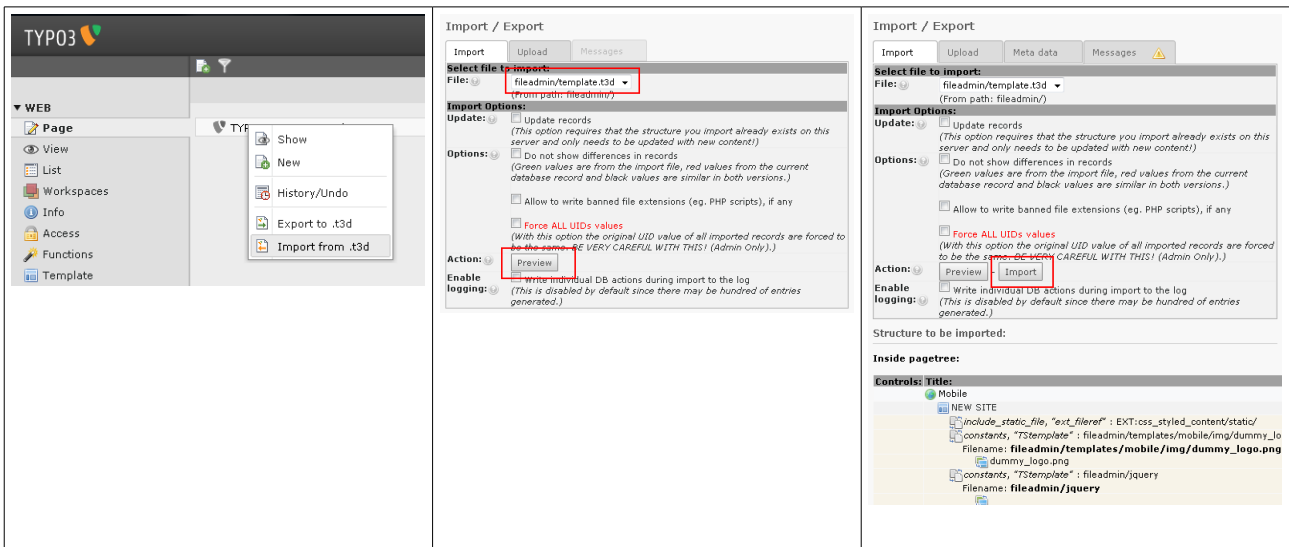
TYPO3

▾ WEB
Page
View
List
Workspaces
Info
Access
Functions
Template

TYP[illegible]
Show
New
History/Undo
Export to .t3d
Import from .t3d

Import / Export
Import | Upload | Messages
Select file to import:
File: fileadmin/template.t3d
(From path: fileadmin/)
Import Options:
Update: Update records
(This option requires that the structure you import already exists on this server and only needs to be updated with new content!)
Options: Do not show differences in records
(Green values are from the import file, red values from the current database record and black values are similar in both versions.)
Allow to write banned file extensions (eg. PHP scripts), if any
Force ALL UIDs values
(With this option the original UID value of all imported records are forced to be the same. BE VERY CAREFUL WITH THIS! (Admin Only).)
Action: Preview
Enable logging: Write individual DB actions during import to the log
(This is disabled by default since there may be hundred of entries generated.)

Import / Export
Import | Upload | Meta data | Messages
Select file to import:
File: fileadmin/template.t3d
(From path: fileadmin/)
Import Options:
Update: Update records
(This option requires that the structure you import already exists on this server and only needs to be updated with new content!)
Options: Do not show differences in records
(Green values are from the import file, red values from the current database record and black values are similar in both versions.)
Allow to write banned file extensions (eg. PHP scripts), if any
Force ALL UIDs values
(With this option the original UID value of all imported records are forced to be the same. BE VERY CAREFUL WITH THIS! (Admin Only).)
Action: Preview Import
Enable logging: Write individual DB actions during import to the log
(This is disabled by default since there may be hundred of entries generated.)
Structure to be imported:
Inside pagetree:
Controls: Title:
Mobile
NEW SITE
include_static_file, "ext_fileref" : EXT:css_styled_content/static/
constants, "TStemplate" : fileadmin/templates/mobile/img/dummy_lo
Filename: fileadmin/templates/mobile/img/dummy_logo.png
dummy_logo.png
constants, "TStemplate" : fileadmin/jquery
Filename: fileadmin/jquery